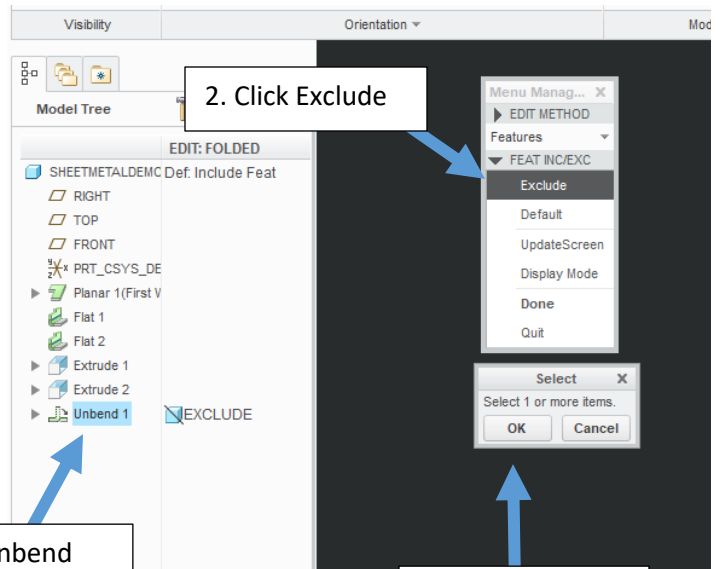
Visibility
Orientation ▾
Mod

Model Tree

2. Click Exclude

EDIT: FOLDED
SHEETMETALDEMC Def: Include Feat
RIGHT
TOP
FRONT
PRT_CSYS_DE
Planar 1(First V
Flat 1
Flat 2
Extrude 1
Extrude 2
Unbend 1 EXCLUDE

Menu Manag... ✕
EDIT METHOD
Features
FEAT INC/EXC
Exclude
Default
UpdateScreen
Display Mode
Done
Quit

Select ✕
Select 1 or more items.
OK Cancel

nbend